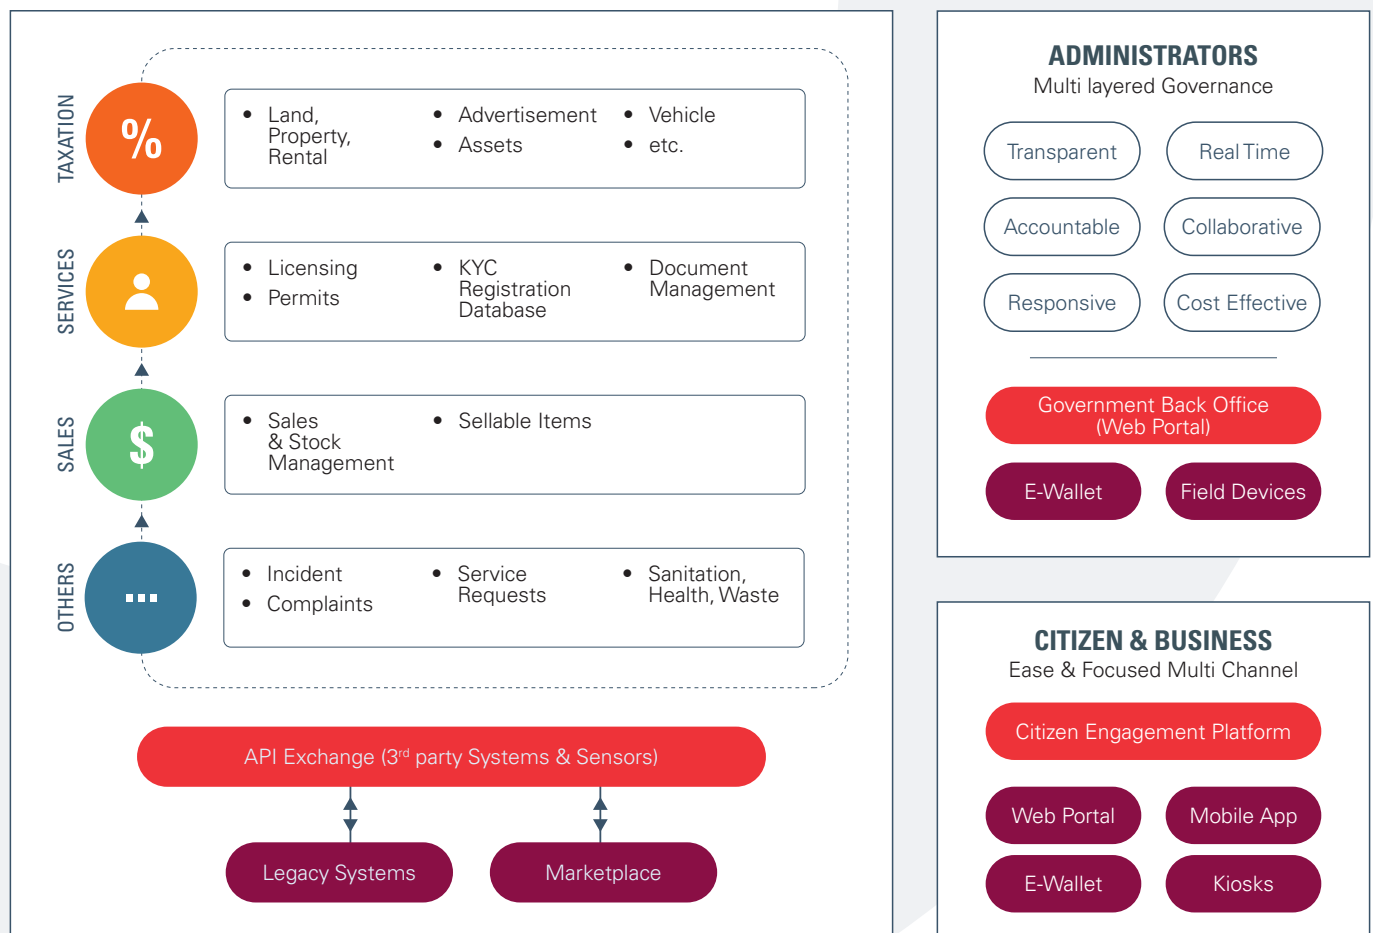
TAXATION

%

- Land, Property, Rental
- Advertisement
- Assets
- Vehicle
- etc.

SERVICES

- Licensing
- Permits
- KYC Registration Database
- Document Management

SALES

$

- Sales & Stock Management
- Sellable Items

OTHERS

...

- Incident
- Complaints
- Service Requests
- Sanitation, Health, Waste

API Exchange (3$^{rd}$ party Systems & Sensors)

Legacy Systems

Marketplace

ADMINISTRATORS
Multi layered Governance

Transparent

Real Time

Accountable

Collaborative

Responsive

Cost Effective

Government Back Office (Web Portal)

E-Wallet

Field Devices

CITIZEN & BUSINESS
Ease & Focused Multi Channel

Citizen Engagement Platform

Web Portal

Mobile App

E-Wallet

Kiosks